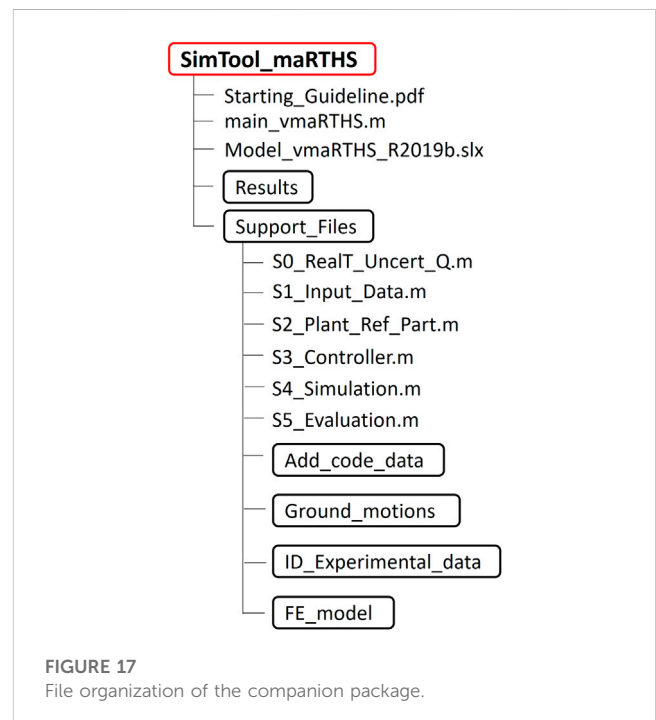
SimTool_maRTHS
Starting_Guideline.pdf
main_vmaRTHS.m
Model_vmaRTHS_R2019b.slx
Results
Support_Files
S0_RealT_Uncert_Q.m
S1_Input_Data.m
S2_Plant_Ref_Part.m
S3_Controller.m
S4_Simulation.m
S5_Evaluation.m
Add_code_data
Ground_motions
ID_Experimental_data
FE_model

FIGURE 17
File organization of the companion package.